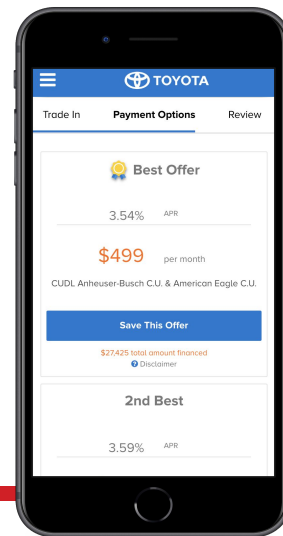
TOYOTA

Trade In
Payment Options
Review

Best Offer

3.54% APR

$499 per month

CUDL Anheuser-Busch C.U. & American Eagle C.U.

Save This Offer

$27,425 total amount financed
Disclaimer

2nd Best

3.59% APR